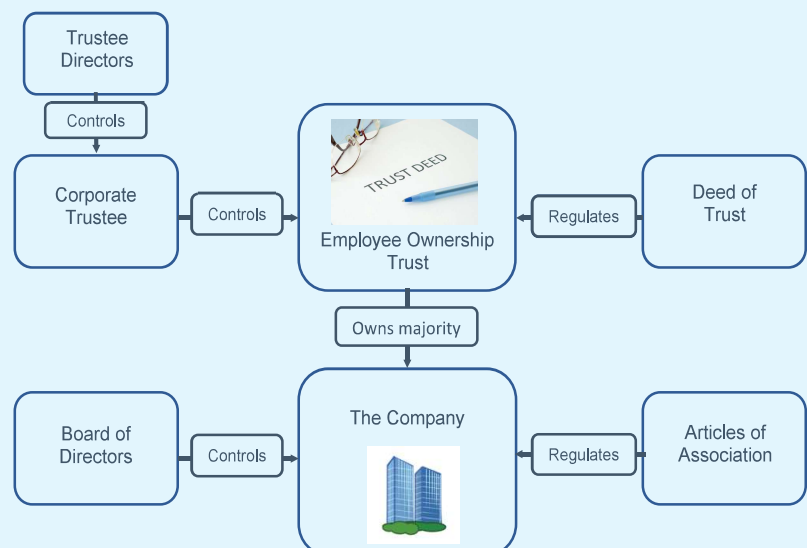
Trustee Directors

Controls

Corporate Trustee

Controls

TRUST DEED

Employee Ownership Trust

Regulates

Deed of Trust

Owns majority

Board of Directors

Controls

The Company

Regulates

Articles of Association